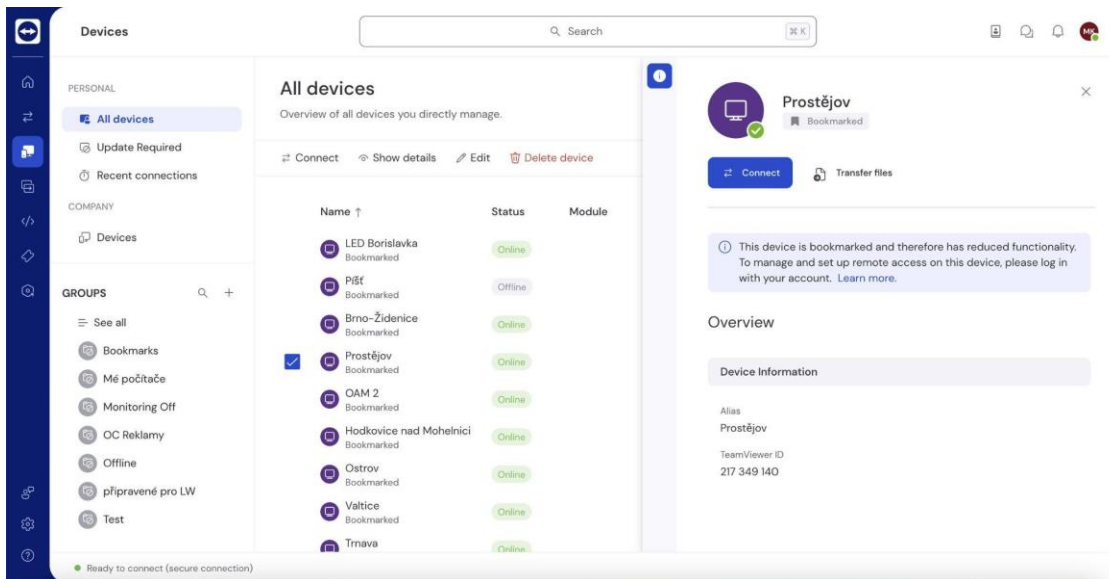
Devices

Search ⌘K

MK

PERSONAL
All devices
Update Required
Recent connections
COMPANY
Devices

GROUPS
See all
Bookmarks
Mé počítače
Monitoring Off
OC Reklamy
Offline
připravené pro LW
Test

Ready to connect (secure connection)

All devices
Overview of all devices you directly manage.

Connect Show details Edit Delete device

| Name ↑ | Status | Module |
|---|---|---|
| LED Borislavka Bookmarked | Online | |
| Píšť Bookmarked | Offline | |
| Brno-Židenice Bookmarked | Online | |
| Prostějov Bookmarked | Online | |
| OAM 2 Bookmarked | Online | |
| Hodkovice nad Mohelnici Bookmarked | Online | |
| Ostrov Bookmarked | Online | |
| Valtice Bookmarked | Online | |
| Trnava | Online | |

Prostějov
Bookmarked

Connect Transfer files

This device is bookmarked and therefore has reduced functionality. To manage and set up remote access on this device, please log in with your account. Learn more.

Overview

Device Information

Alias
Prostějov
TeamViewer ID
217 349 140